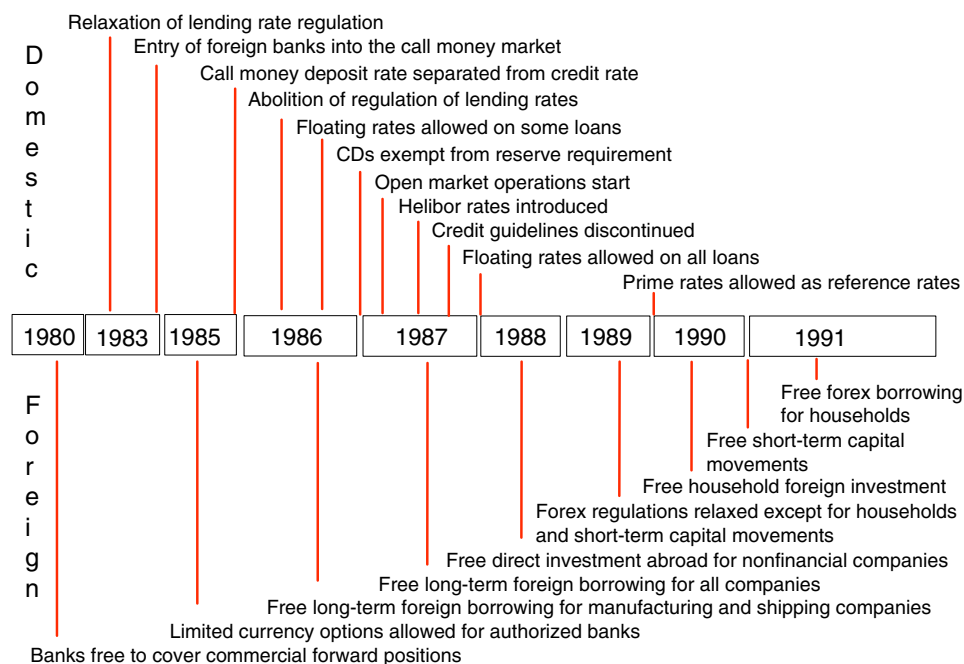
Domestic

Relaxation of lending rate regulation
Entry of foreign banks into the call money market
Call money deposit rate separated from credit rate
Abolition of regulation of lending rates
Floating rates allowed on some loans
CDs exempt from reserve requirement
Open market operations start
Helibor rates introduced
Credit guidelines discontinued
Floating rates allowed on all loans
Prime rates allowed as reference rates

| 1980 | 1983 | 1985 | 1986 | 1987 | 1988 | 1989 | 1990 | 1991 |
|---|---|---|---|---|---|---|---|---|

Foreign

Free forex borrowing for households
Free short-term capital movements
Free household foreign investment
Forex regulations relaxed except for households and short-term capital movements
Free direct investment abroad for nonfinancial companies
Free long-term foreign borrowing for all companies
Free long-term foreign borrowing for manufacturing and shipping companies
Limited currency options allowed for authorized banks
Banks free to cover commercial forward positions